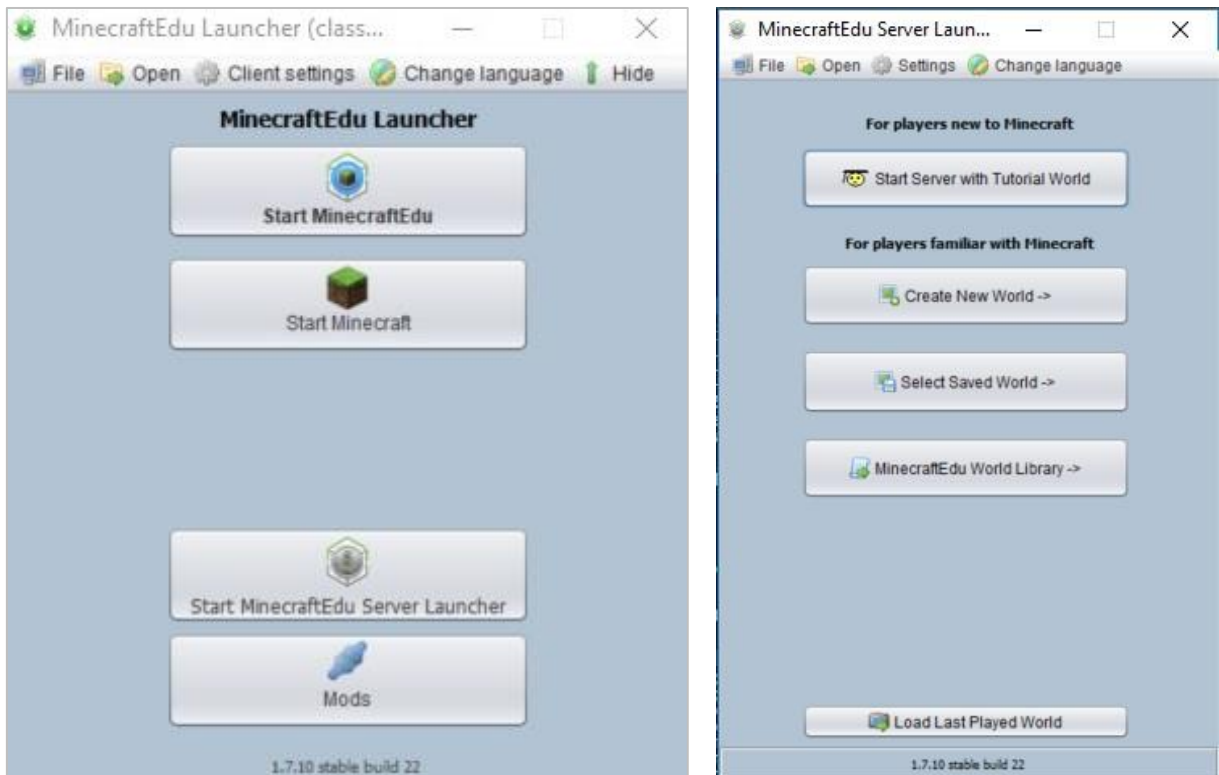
MinecraftEdu Launcher (class...

File Open Client settings Change language Hide

MinecraftEdu Launcher

Start MinecraftEdu

Start Minecraft

Start MinecraftEdu Server Launcher

Mods

1.7.10 stable build 22

MinecraftEdu Server Laun...

File Open Settings Change language

For players new to Minecraft

Start Server with Tutorial World

For players familiar with Minecraft

Create New World ->

Select Saved World ->

MinecraftEdu World Library ->

Load Last Played World

1.7.10 stable build 22